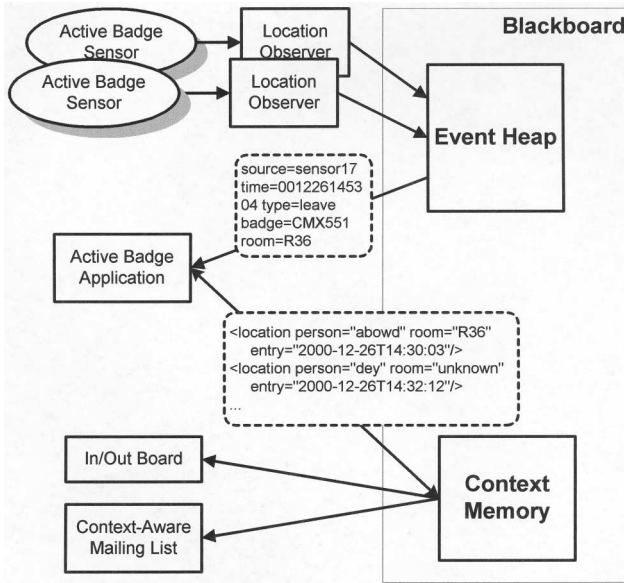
Active Badge Sensor

Location Observer

Active Badge Sensor

Location Observer

Blackboard

Event Heap

source=sensor17
time=0012261453
04 type=leave
badge=CMX551
room=R36

Active Badge Application

<location person="abowd" room="R36"
entry="2000-12-26T14:30:03"/>
<location person="dey" room="unknown"
entry="2000-12-26T14:32:12"/>
...

In/Out Board

Context-Aware Mailing List

Context Memory